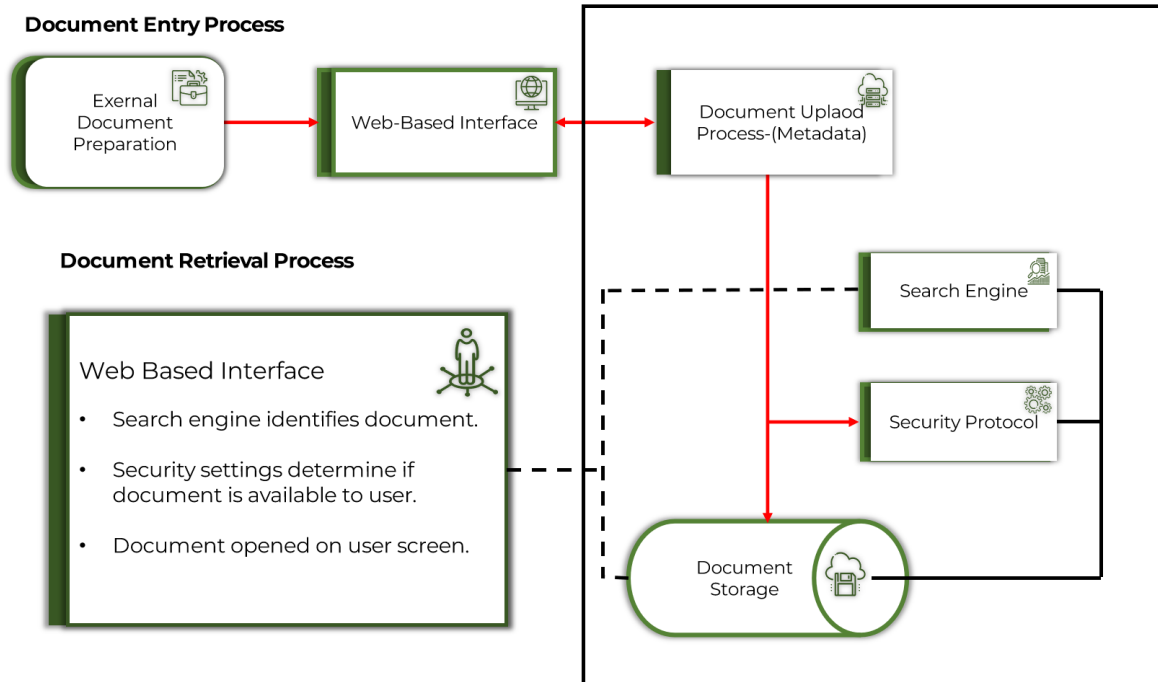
Document Entry Process

Exernal Document Preparation

Web-Based Interface

Document Uplaod Process-(Metadata)

Document Retrieval Process

Search Engine

Web Based Interface

• Search engine identifies document.

• Security settings determine if document is available to user.

• Document opened on user screen.

Security Protocol

Document Storage